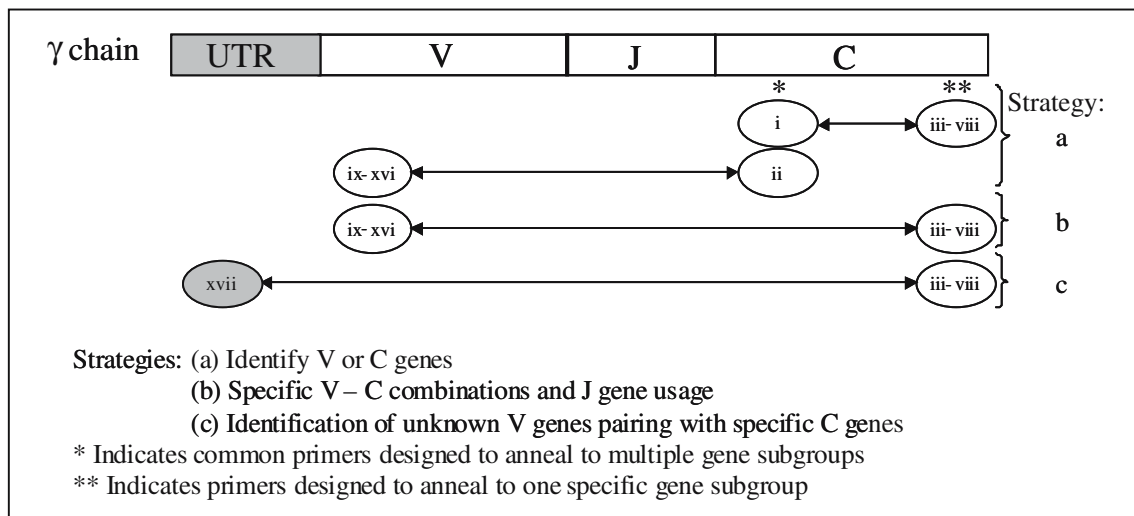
γ chain

| UTR | V | J | C |
|---|---|---|---|

\* \*\*

i iii- viii

ix- xvi ii

Strategy: a

ix- xvi iii- viii b

xvii iii- viii c

Strategies: (a) Identify V or C genes
(b) Specific V – C combinations and J gene usage
(c) Identification of unknown V genes pairing with specific C genes
\* Indicates common primers designed to anneal to multiple gene subgroups
\*\* Indicates primers designed to anneal to one specific gene subgroup